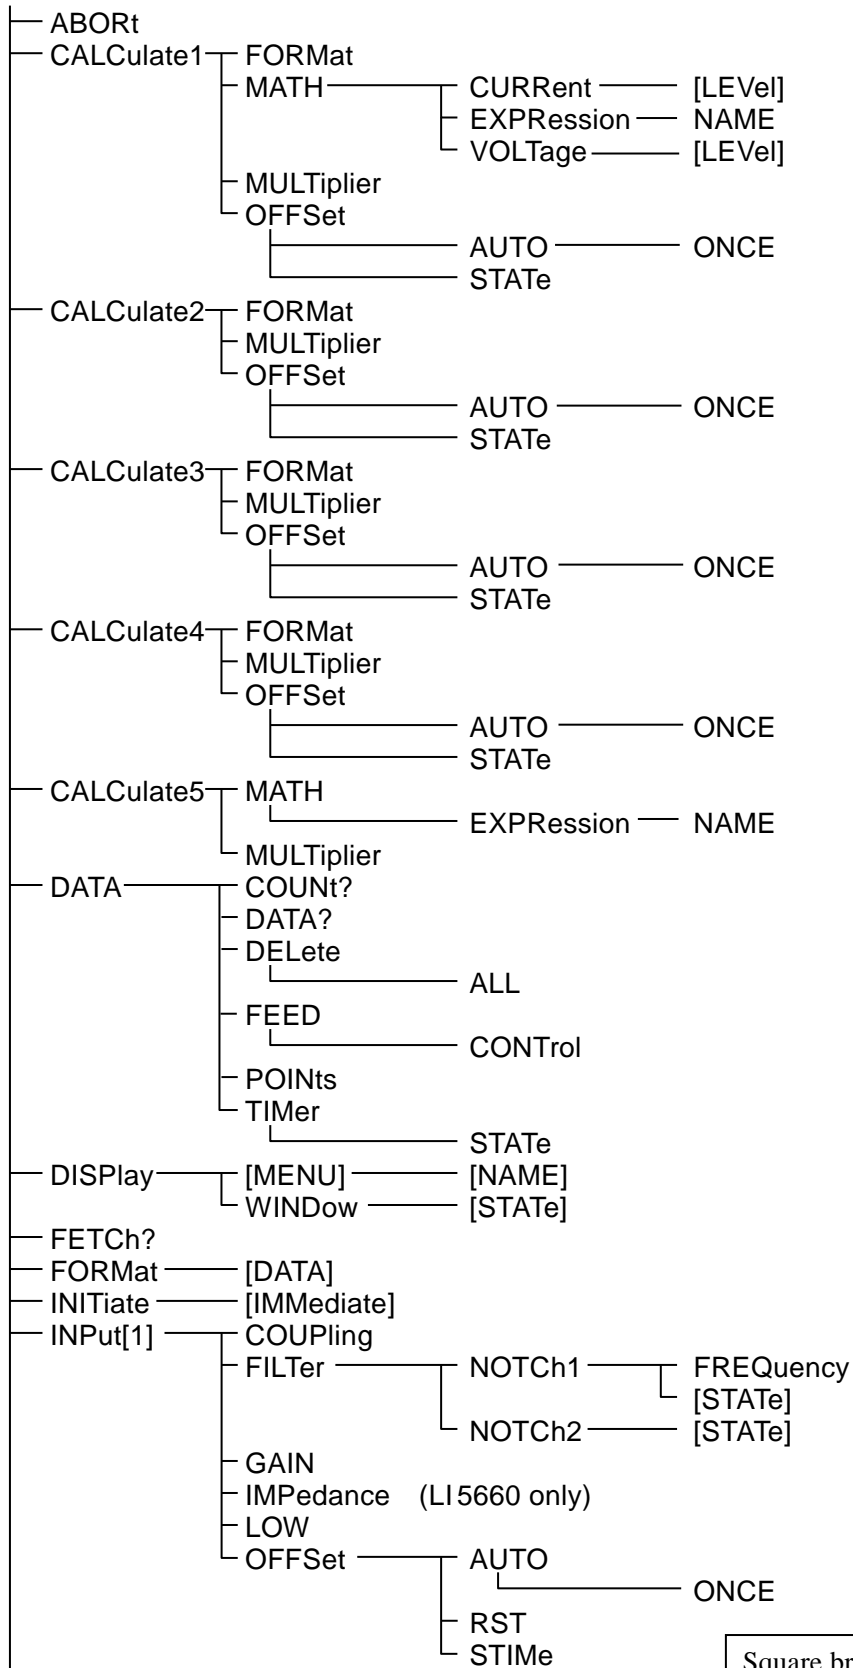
ABORt
CALCulate1
FORMat
MATH
CURRent
[LEVel]
EXPRession
NAME
VOLTage
[LEVel]
MULTiplier
OFFSet
AUTO
ONCE
STATe
CALCulate2
FORMat
MULTiplier
OFFSet
AUTO
ONCE
STATe
CALCulate3
FORMat
MULTiplier
OFFSet
AUTO
ONCE
STATe
CALCulate4
FORMat
MULTiplier
OFFSet
AUTO
ONCE
STATe
CALCulate5
MATH
EXPRession
NAME
MULTiplier
DATA
COUNt?
DATA?
DELete
ALL
FEED
CONTrol
POINts
TIMer
STATe
DISPlay
[MENU]
[NAME]
WINDow
[STATe]
FETCh?
FORMat
[DATA]
INITiate
[IMMediate]
INPut[1]
COUPling
FILTer
NOTCh1
FREQuency
[STATe]
NOTCh2
[STATe]
GAIN
IMPedance (LI5660 only)
LOW
OFFSet
AUTO
ONCE
RST
STIMe
Square br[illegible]